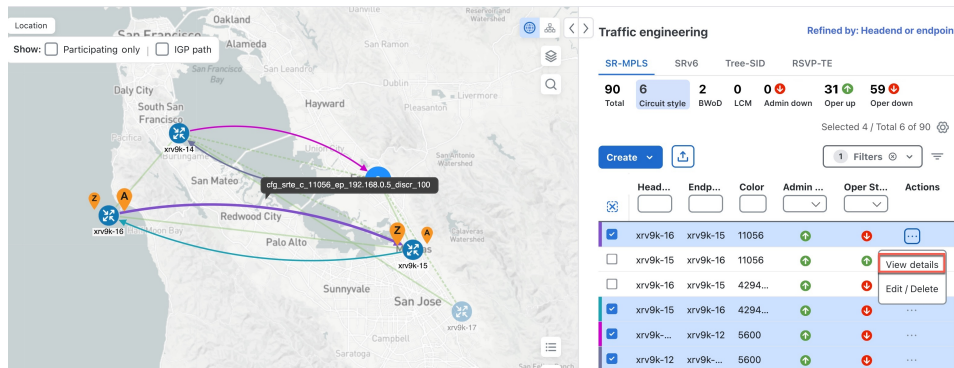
Location

Show: Participating only | IGP path

Oakland

San Francisco

Daly City

South San Francisco

Hayward

San Mateo

Redwood City

Palo Alto

Sunnyvale

San Jose

xrv9k-14

xrv9k-16

xrv9k-15

xrv9k-17

cfg_srte_c_11056_ep_192.168.0.5_discr_100

Traffic engineering

Refined by: Headend or endpoin

SR-MPLS SRv6 Tree-SID RSVP-TE

90 Total
6 Circuit style
2 BWoD
0 LCM
0 Admin down
31 Oper up
59 Oper down

Selected 4 / Total 6 of 90

Create

1 Filters

| | Head... | Endp... | Color | Admin ... | Oper St... | Actions |
|---|---|---|---|---|---|---|
| ☑ | xrv9k-16 | xrv9k-15 | 11056 | | | ... |
| ☐ | xrv9k-15 | xrv9k-16 | 11056 | | | View details |
| ☐ | xrv9k-16 | xrv9k-15 | 4294... | | | Edit / Delete |
| ☑ | xrv9k-15 | xrv9k-16 | 4294... | | | ... |
| ☑ | xrv9k-... | xrv9k-12 | 5600 | | | ... |
| ☑ | xrv9k-12 | xrv9k-... | 5600 | | | ... |